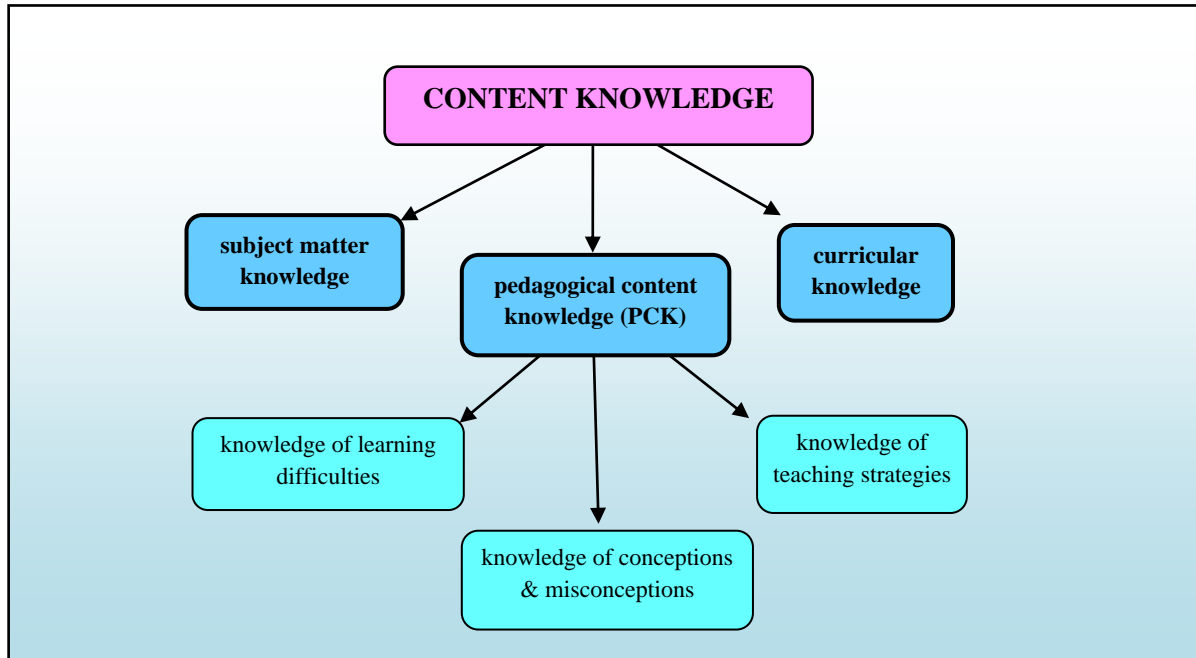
CONTENT KNOWLEDGE

subject matter knowledge

pedagogical content knowledge (PCK)

curricular knowledge

knowledge of learning difficulties

knowledge of teaching strategies

knowledge of conceptions & misconceptions